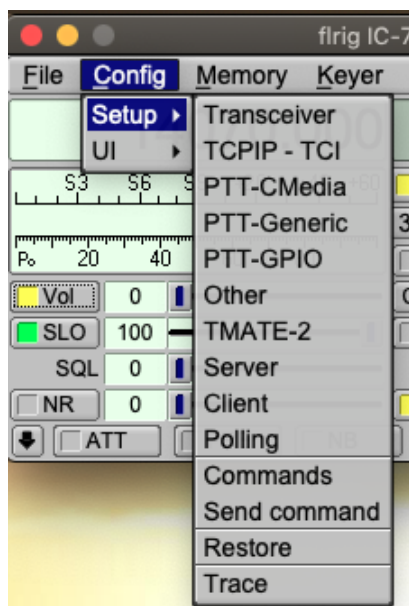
flrig IC-7

File Config Memory Keyer

Setup ›
UI ›

Transceiver
TCPIP - TCI
PTT-CMedia
PTT-Generic
PTT-GPIO
Other
TMATE-2
Server
Client
Polling
Commands
Send command
Restore
Trace

S3 S6
Po 20 40
Vol 0
SLO 100
SQL 0
NR 0
ATT
NB